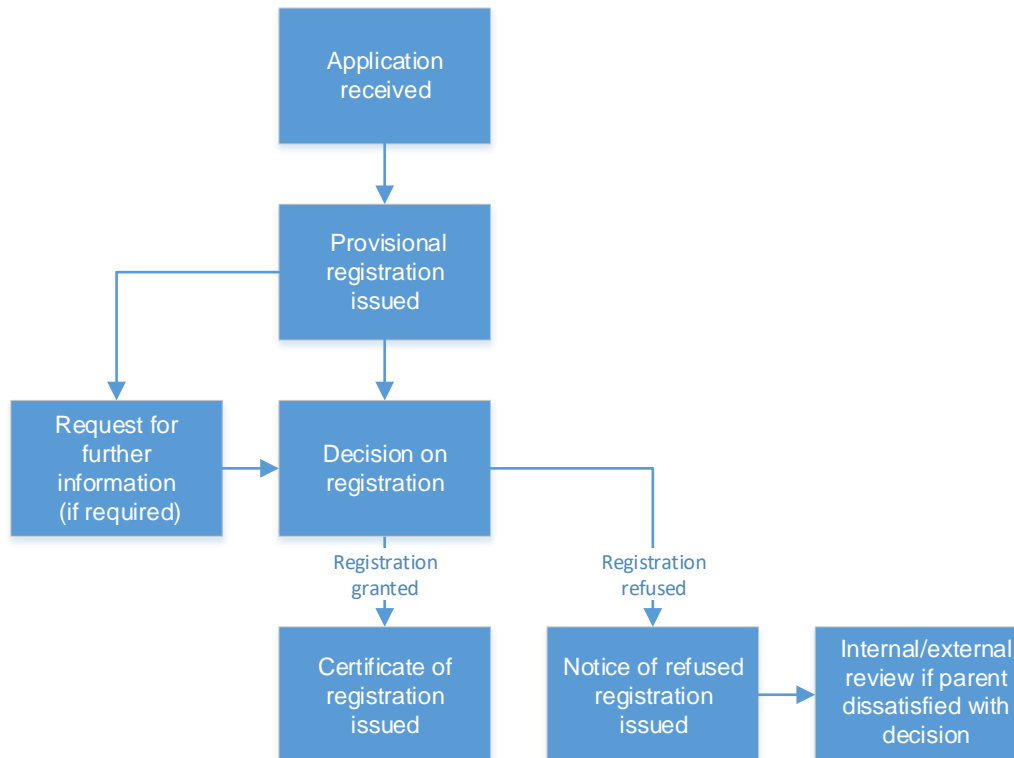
Application received

Provisional registration issued

Request for further information (if required)

Decision on registration

Registration granted

Registration refused

Certificate of registration issued

Notice of refused registration issued

Internal/external review if parent dissatisfied with decision